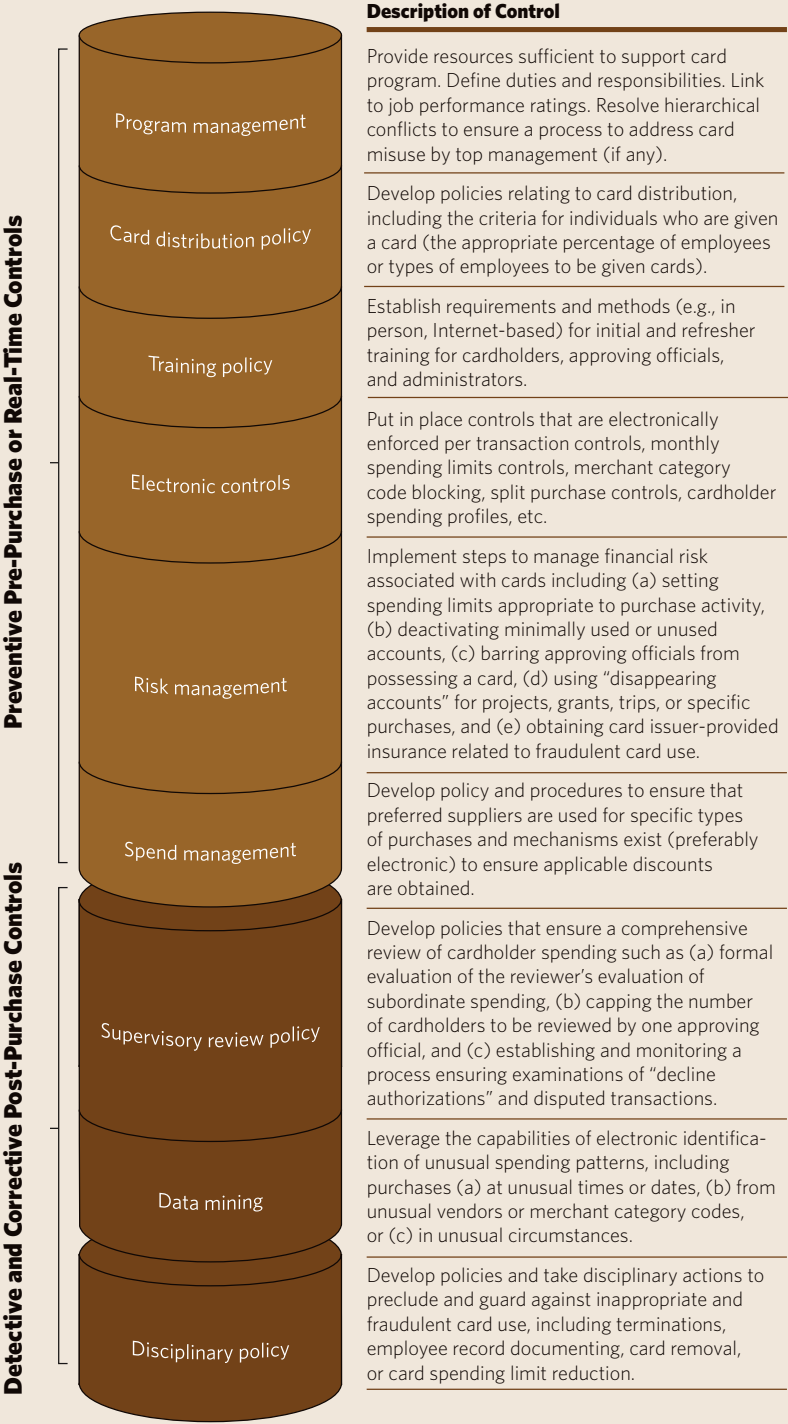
Preventive Pre-Purchase or Real-Time Controls

Detective and Corrective Post-Purchase Controls

Description of Control

Program management

Provide resources sufficient to support card program. Define duties and responsibilities. Link to job performance ratings. Resolve hierarchical conflicts to ensure a process to address card misuse by top management (if any).

Card distribution policy

Develop policies relating to card distribution, including the criteria for individuals who are given a card (the appropriate percentage of employees or types of employees to be given cards).

Training policy

Establish requirements and methods (e.g., in person, Internet-based) for initial and refresher training for cardholders, approving officials, and administrators.

Electronic controls

Put in place controls that are electronically enforced per transaction controls, monthly spending limits controls, merchant category code blocking, split purchase controls, cardholder spending profiles, etc.

Risk management

Implement steps to manage financial risk associated with cards including (a) setting spending limits appropriate to purchase activity, (b) deactivating minimally used or unused accounts, (c) barring approving officials from possessing a card, (d) using "disappearing accounts" for projects, grants, trips, or specific purchases, and (e) obtaining card issuer-provided insurance related to fraudulent card use.

Spend management

Develop policy and procedures to ensure that preferred suppliers are used for specific types of purchases and mechanisms exist (preferably electronic) to ensure applicable discounts are obtained.

Supervisory review policy

Develop policies that ensure a comprehensive review of cardholder spending such as (a) formal evaluation of the reviewer's evaluation of subordinate spending, (b) capping the number of cardholders to be reviewed by one approving official, and (c) establishing and monitoring a process ensuring examinations of "decline authorizations" and disputed transactions.

Data mining

Leverage the capabilities of electronic identification of unusual spending patterns, including purchases (a) at unusual times or dates, (b) from unusual vendors or merchant category codes, or (c) in unusual circumstances.

Disciplinary policy

Develop policies and take disciplinary actions to preclude and guard against inappropriate and fraudulent card use, including terminations, employee record documenting, card removal, or card spending limit reduction.